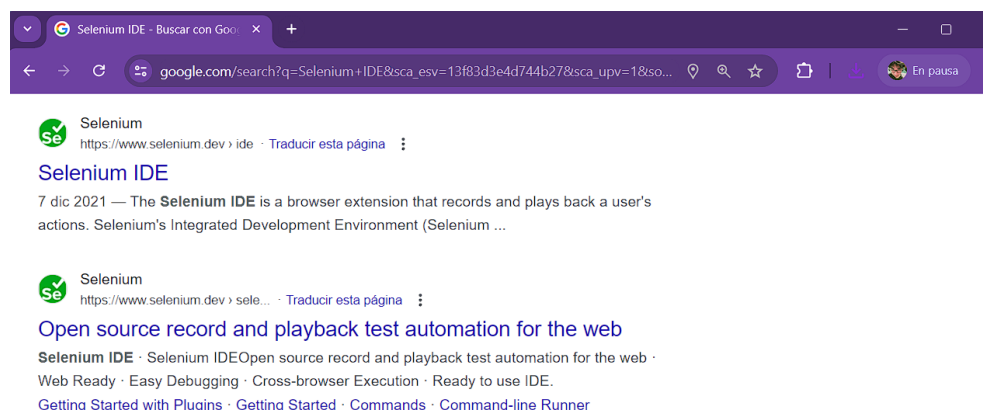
Selenium IDE - Buscar con Goo ×
+

google.com/search?q=Selenium+IDE&sca_esv=13f83d3e4d744b27&sca_upv=1&so...

En pausa

Selenium
https://www.selenium.dev › ide · Traducir esta página

Selenium IDE

7 dic 2021 — The Selenium IDE is a browser extension that records and plays back a user's actions. Selenium's Integrated Development Environment (Selenium ...

Selenium
https://www.selenium.dev › sele... · Traducir esta página

Open source record and playback test automation for the web

Selenium IDE · Selenium IDEOpen source record and playback test automation for the web · Web Ready · Easy Debugging · Cross-browser Execution · Ready to use IDE.

Getting Started with Plugins · Getting Started · Commands · Command-line Runner